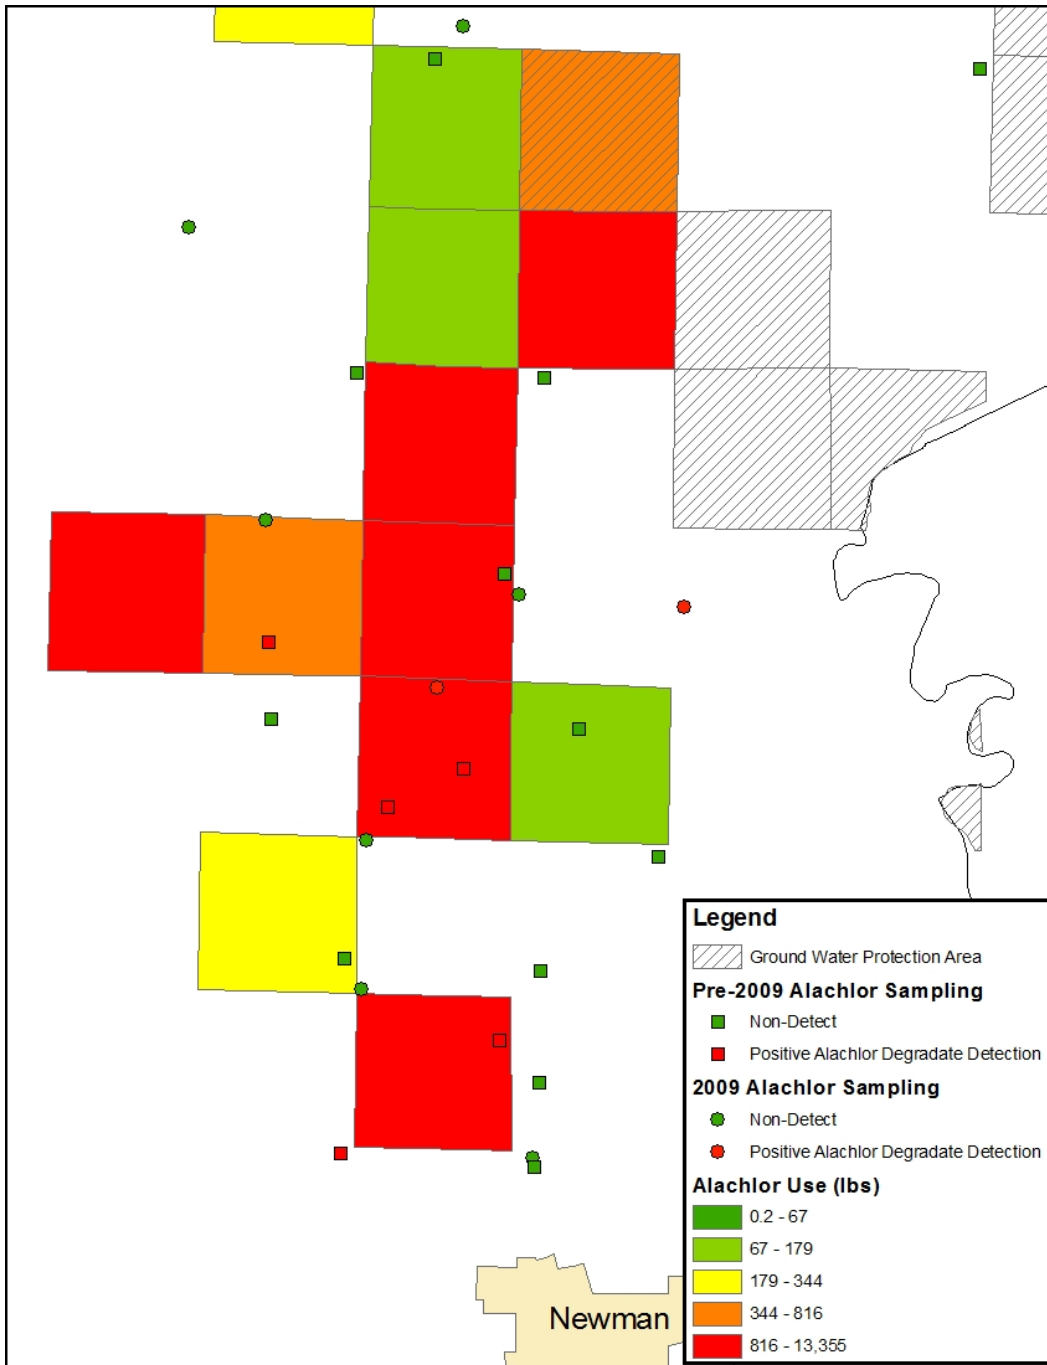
Newman

Legend

Ground Water Protection Area

Pre-2009 Alachlor Sampling

Non-Detect

Positive Alachlor Degradate Detection

2009 Alachlor Sampling

Non-Detect

Positive Alachlor Degradate Detection

Alachlor Use (lbs)

0.2 - 67

67 - 179

179 - 344

344 - 816

816 - 13,355